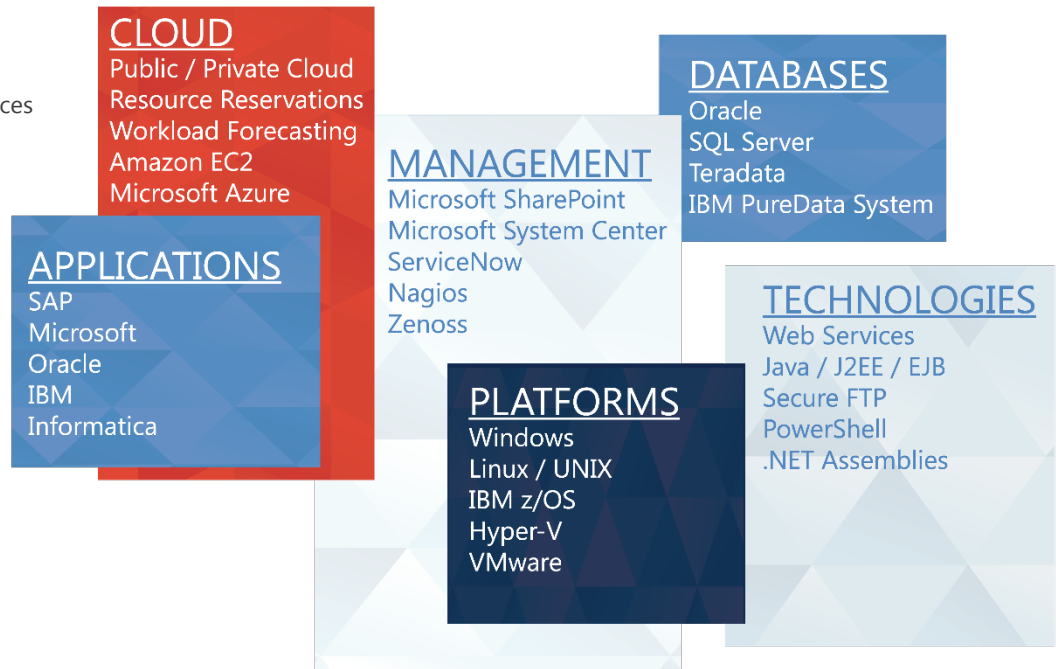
ces

CLOUD
Public / Private Cloud
Resource Reservations
Workload Forecasting
Amazon EC2
Microsoft Azure

APPLICATIONS
SAP
Microsoft
Oracle
IBM
Informatica

MANAGEMENT
Microsoft SharePoint
Microsoft System Center
ServiceNow
Nagios
Zenoss

DATABASES
Oracle
SQL Server
Teradata
IBM PureData System

PLATFORMS
Windows
Linux / UNIX
IBM z/OS
Hyper-V
VMware

TECHNOLOGIES
Web Services
Java / J2EE / EJB
Secure FTP
PowerShell
.NET Assemblies